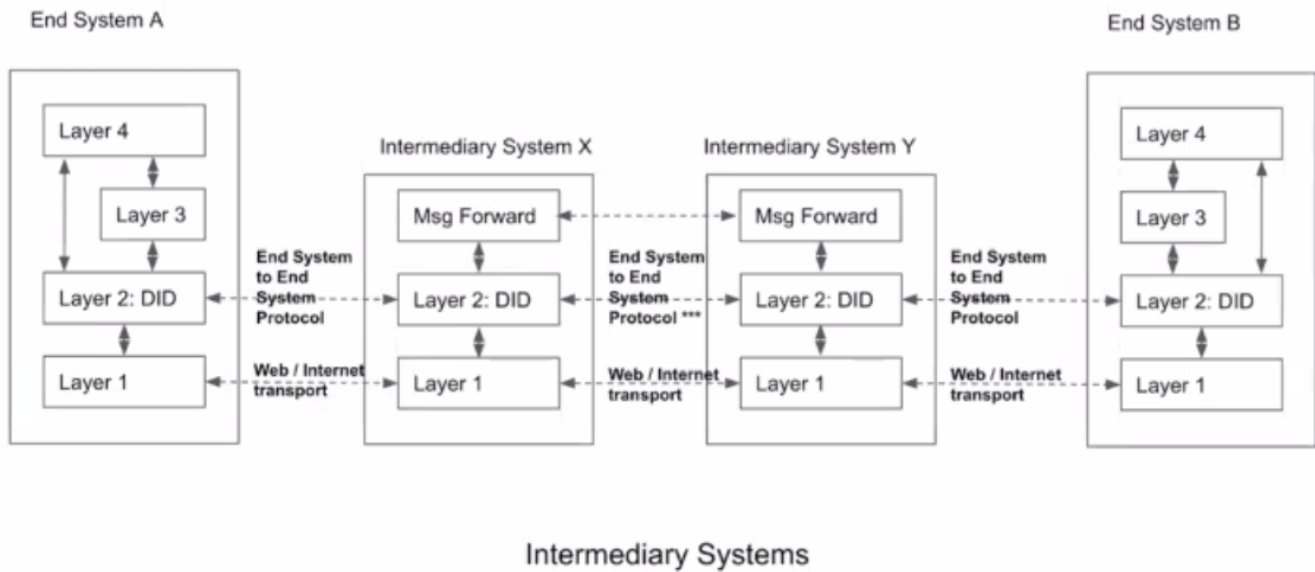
End System A

Layer 4

Layer 3

Layer 2: DID

Layer 1

End System to End System Protocol

Web / Internet transport

Intermediary System X

Msg Forward

Layer 2: DID

Layer 1

End System to End System Protocol ***

Web / Internet transport

Intermediary System Y

Msg Forward

Layer 2: DID

Layer 1

End System to End System Protocol

Web / Internet transport

End System B

Layer 4

Layer 3

Layer 2: DID

Layer 1

Intermediary Systems